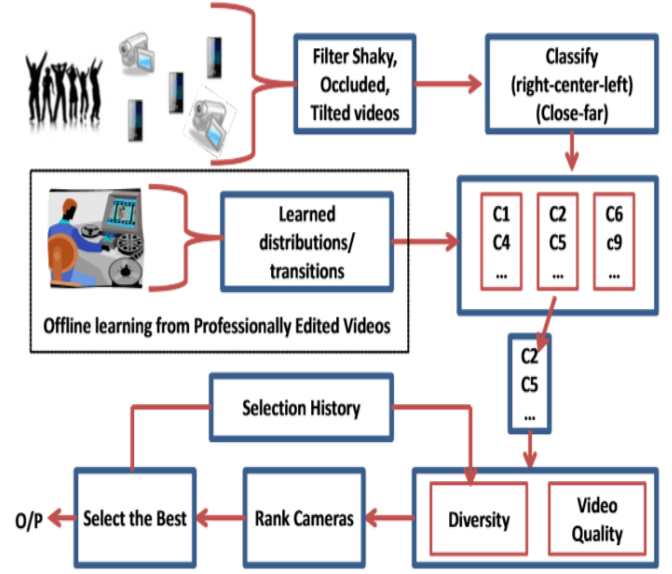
Filter Shaky, Occluded, Tilted videos

Classify (right-center-left) (Close-far)

Learned distributions/ transitions

C1
C4
...

C2
C5
...

C6
c9
...

Offline learning from Professionally Edited Videos

C2
C5
...

Selection History

O/P

Select the Best

Rank Cameras

Diversity

Video Quality